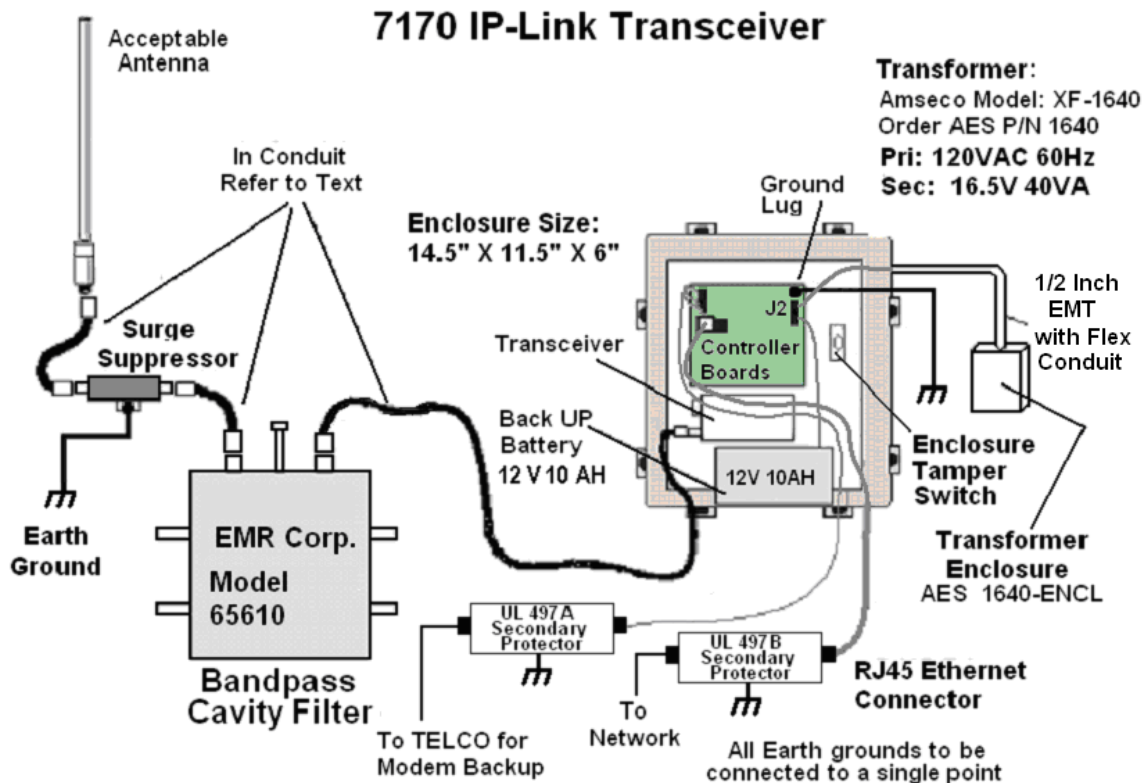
7170 IP-Link Transceiver

Acceptable Antenna

Transformer:
Amseco Model: XF-1640
Order AES P/N 1640
Pri: 120VAC 60Hz
Sec: 16.5V 40VA

In Conduit
Refer to Text

Ground Lug

Enclosure Size:
14.5" X 11.5" X 6"

1/2 Inch EMT with Flex Conduit

J2

Surge Suppressor

Transceiver

Controller Boards

Back UP Battery
12 V 10 AH

Enclosure Tamper Switch

12V 10AH

Earth Ground

EMR Corp.
Model
65610

Transformer Enclosure
AES 1640-ENCL

UL 497A
Secondary Protector

UL 497B
Secondary Protector

RJ45 Ethernet Connector

Bandpass Cavity Filter

To Network

To TELCO for Modem Backup

All Earth grounds to be connected to a single point